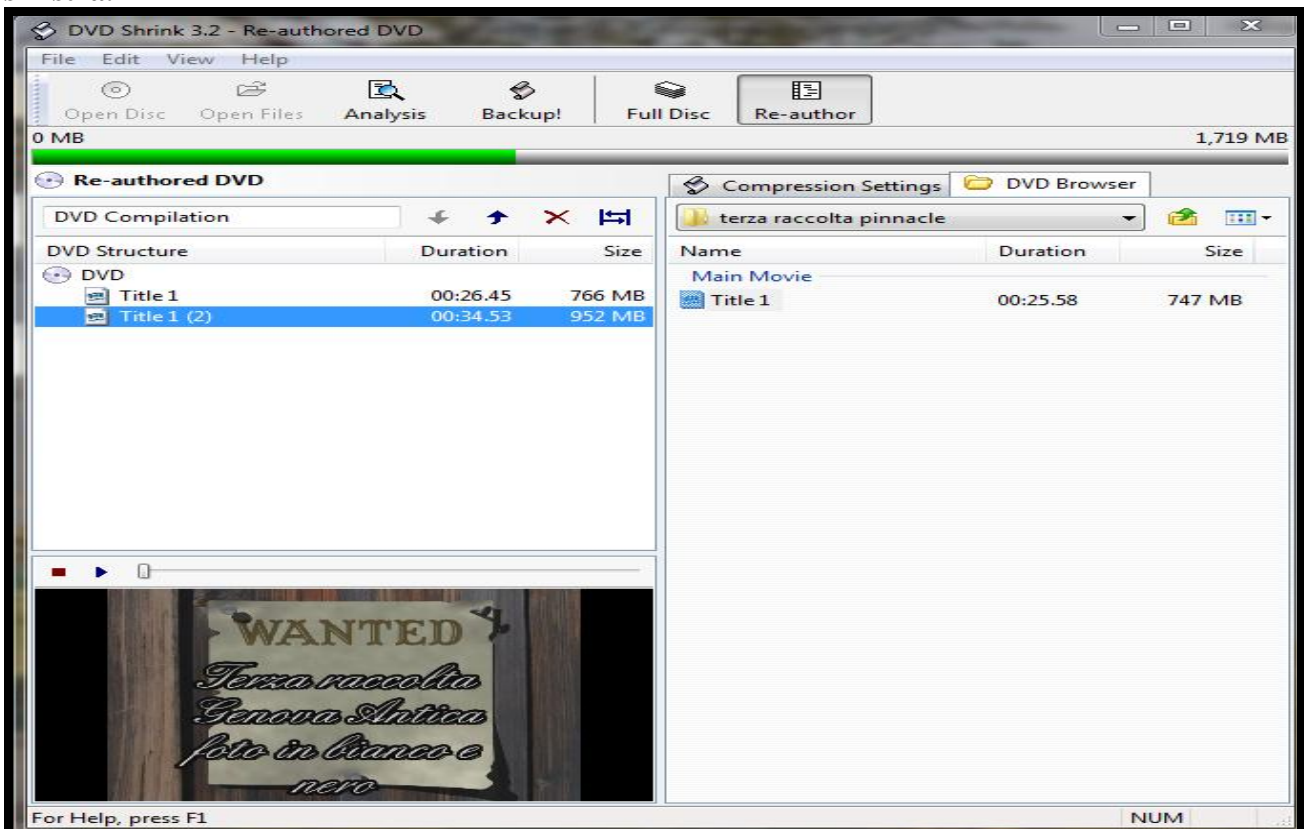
DVD Shrink 3.2 - Re-authored DVD

File Edit View Help

Open Disc Open Files Analysis Backup! Full Disc Re-author

0 MB 1,719 MB

Re-authored DVD

DVD Compilation

| DVD Structure | Duration | Size |
|---|---|---|
| DVD | | |
| Title 1 | 00:26.45 | 766 MB |
| Title 1 (2) | 00:34.53 | 952 MB |

WANTED

Terza raccolta
Genova Antica
foto in bianco e
nero

Compression Settings DVD Browser

terza raccolta pinnacle

| Name | Duration | Size |
|---|---|---|
| Main Movie | | |
| Title 1 | 00:25.58 | 747 MB |

For Help, press F1 NUM